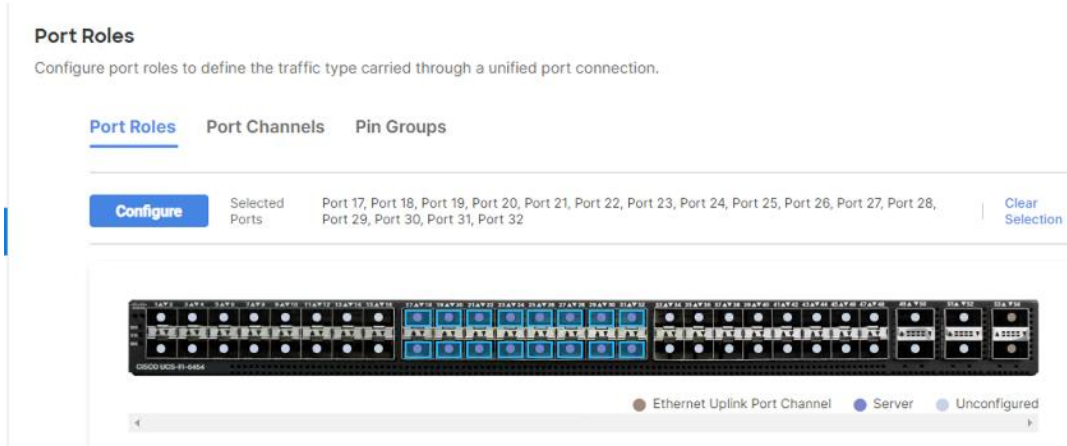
Port Roles

Configure port roles to define the traffic type carried through a unified port connection.

Port Roles Port Channels Pin Groups

Configure

Selected Ports

Port 17, Port 18, Port 19, Port 20, Port 21, Port 22, Port 23, Port 24, Port 25, Port 26, Port 27, Port 28, Port 29, Port 30, Port 31, Port 32

Clear Selection

CISCO UCS-FI-6454

Ethernet Uplink Port Channel Server Unconfigured